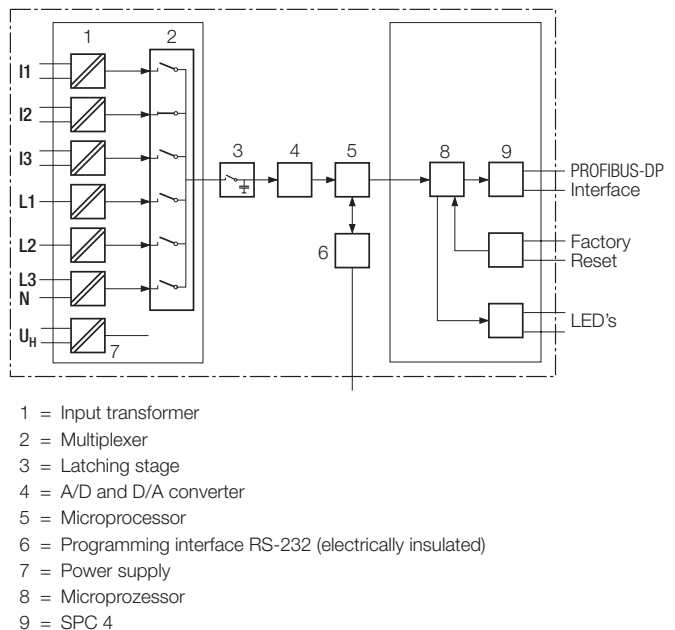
1
2
I1
I2
I3
L1
L2
L3
N
$U_H$
7
3
4
5
6
8
9
PROFIBUS-DP
Interface
Factory
Reset
LED's

1 = Input transformer
2 = Multiplexer
3 = Latching stage
4 = A/D and D/A converter
5 = Microprocessor
6 = Programming interface RS-232 (electrically insulated)
7 = Power supply
8 = Microprozessor
9 = SPC 4